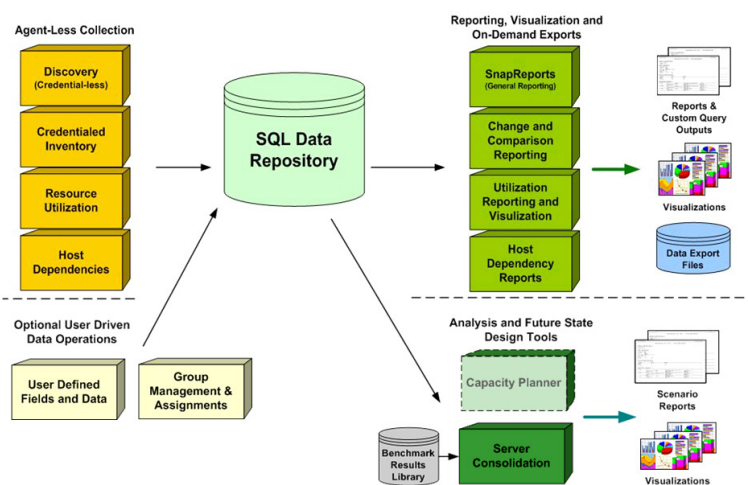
Agent-Less Collection

Discovery
(Credential-less)

Credentialed Inventory

Resource Utilization

Host Dependencies

SQL Data Repository

Reporting, Visualization and On-Demand Exports

SnapReports
(General Reporting)

Change and Comparison Reporting

Utilization Reporting and Visulization

Host Dependency Reports

Reports & Custom Query Outputs

Visualizations

Data Export Files

Optional User Driven Data Operations

User Defined Fields and Data

Group Management & Assignments

Analysis and Future State Design Tools

Capacity Planner

Benchmark Results Library

Server Consolidation

Scenario Reports

Visualizations